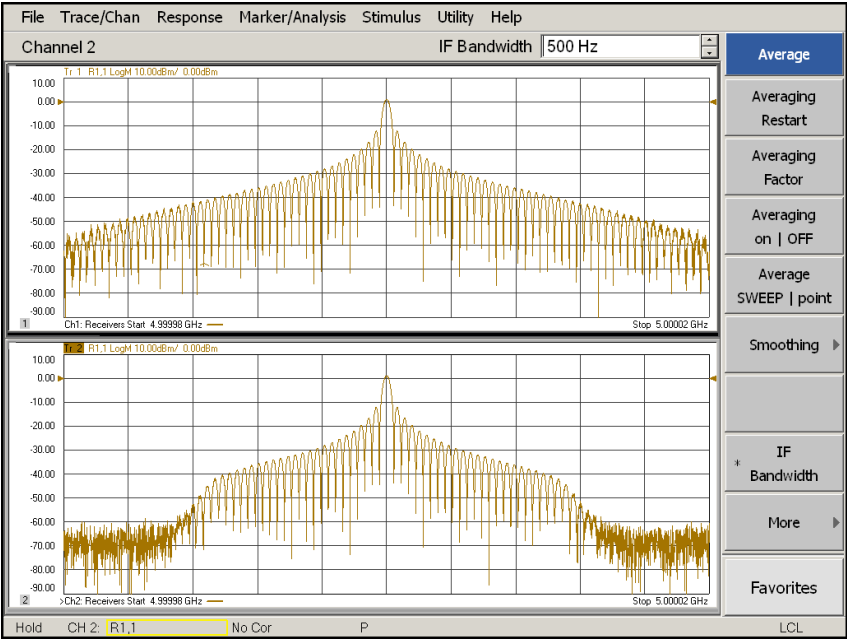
File Trace/Chan Response Marker/Analysis Stimulus Utility Help

Channel 2

IF Bandwidth 500 Hz

Average

Averaging Restart

Averaging Factor

Averaging on | OFF

Average SWEEP | point

Smoothing

* IF Bandwidth

More

Favorites

Tr 1 R1,1 LogM 10.00dBm/ 0.00dBm

10.00
0.00
-10.00
-20.00
-30.00
-40.00
-50.00
-60.00
-70.00
-80.00
-90.00

1 Ch1: Receivers Start 4.99998 GHz

Stop 5.00002 GHz

Tr 2 R1,1 LogM 10.00dBm/ 0.00dBm

10.00
0.00
-10.00
-20.00
-30.00
-40.00
-50.00
-60.00
-70.00
-80.00
-90.00

2 >Ch2: Receivers Start 4.99998 GHz

Stop 5.00002 GHz

Hold CH 2: R1,1 No Cor P LCL